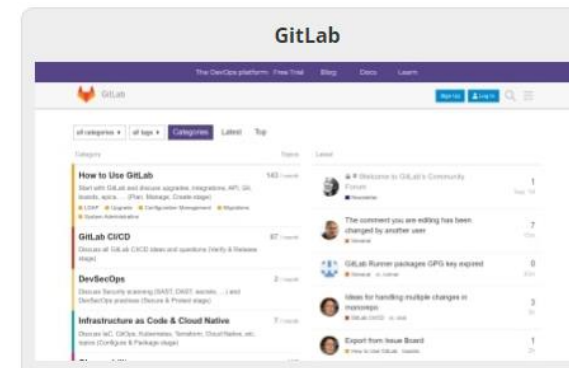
GitLab

The DevOps platform Free Trial Blog Docs Learn

GitLab

Sign Up Log In

all categories all tags Categories Latest Top

Category Topics

How to Use GitLab 143

Start with GitLab and discuss upgrades, integrations, API, Git, boards, epics... (Plan, Manage, Create stage)

GitLab CI/CD 97

Discuss all GitLab CI/CD ideas and questions (Verify & Release stage)

DevSecOps 2

Discuss Security scanning (SAST, DAST, secrets, ...) and DevSecOps practices (Secure & Protect stage)

Infrastructure as Code & Cloud Native 7

Discuss IaC, GitOps, Kubernetes, Terraform, Cloud Native, etc. topics (Configure & Package stage)

Latest

Welcome to GitLab's Community Forum 1

The comment you are editing has been changed by another user 7

GitLab Runner packages GPG key expired 0

Ideas for handling multiple changes in monorepo 3

Export from Issue Board 1